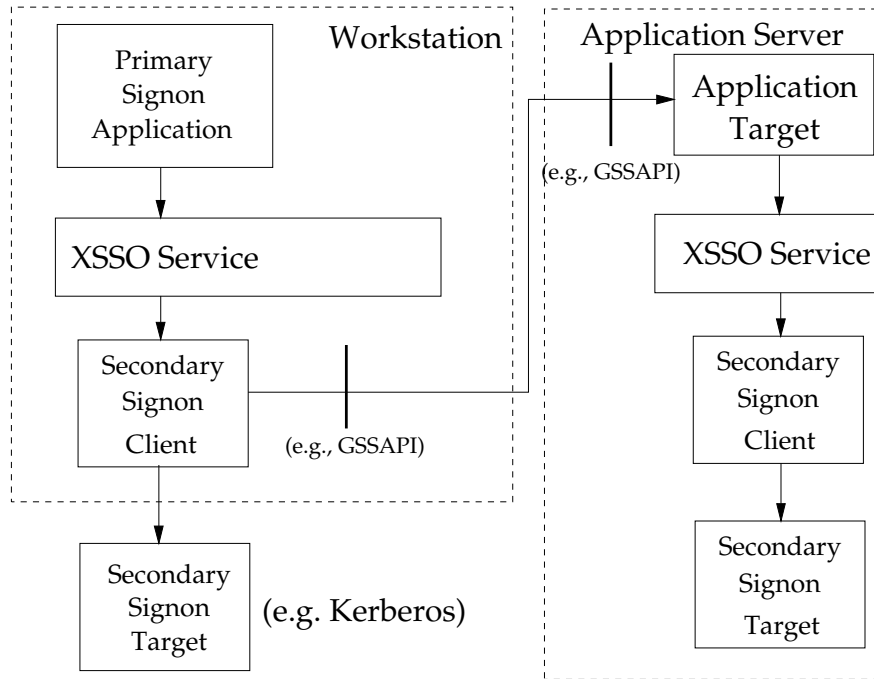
Workstation

Primary Signon Application

XSSO Service

Secondary Signon Client

(e.g., GSSAPI)

Secondary Signon Target

(e.g. Kerberos)

Application Server

(e.g., GSSAPI)

Application Target

XSSO Service

Secondary Signon Client

Secondary Signon Target